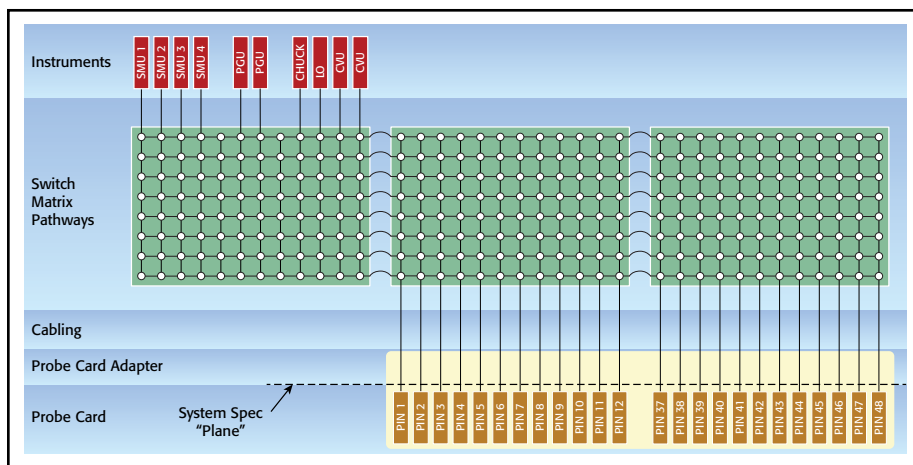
Instruments

SMU 1 SMU 2 SMU 3 SMU 4 PGU PGU CHUCK LO CVU CVU

Switch Matrix Pathways

Cabling

Probe Card Adapter

Probe Card

System Spec "Plane"

PIN 1 PIN 2 PIN 3 PIN 4 PIN 5 PIN 6 PIN 7 PIN 8 PIN 9 PIN 10 PIN 11 PIN 12 PIN 37 PIN 38 PIN 39 PIN 40 PIN 41 PIN 42 PIN 43 PIN 44 PIN 45 PIN 46 PIN 47 PIN 48